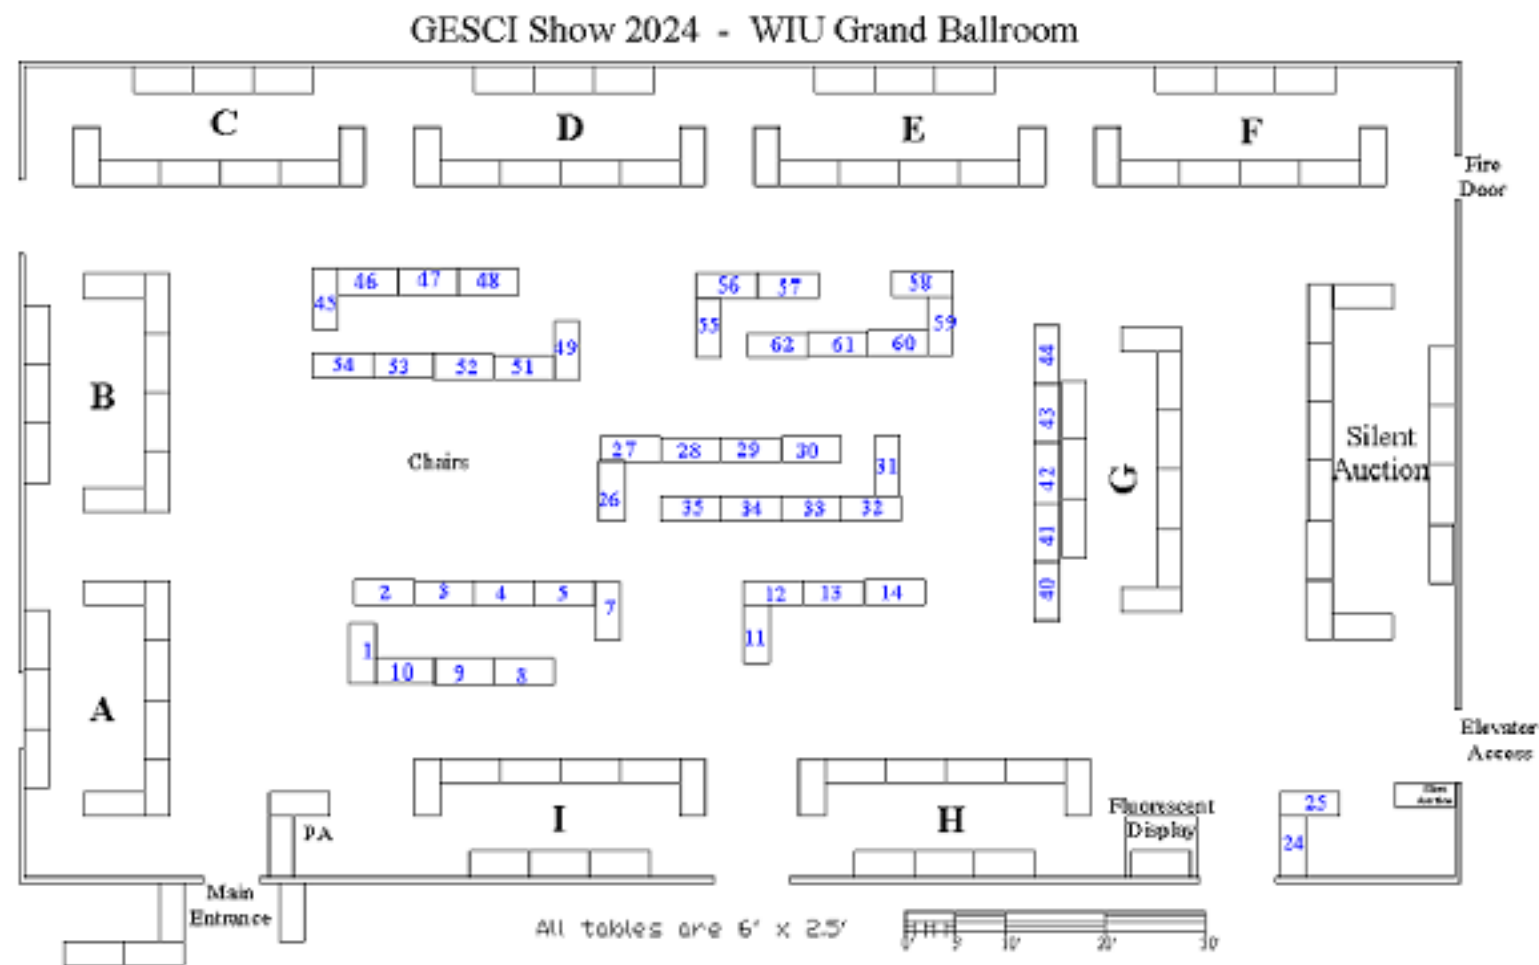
GESCI Show 2024 - WIU Grand Ballroom

C

D

E

F

Fire Door

46 47 48
45
54 53 52 51
49

56 57
55
58
59
62 61 60

B

Chairs

27 28 29 30
26
31
35 34 33 32

44
43
42
41
40

G

Silent Auction

2 3 4 5
7
1
10 9 8

12 13 14
11

A

Elevator Access

I

H

Fluorescent Display

25
24

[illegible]

PA

Main Entrance

All tables are 6' x 2.5'

0' 5' 10' 20' 30'